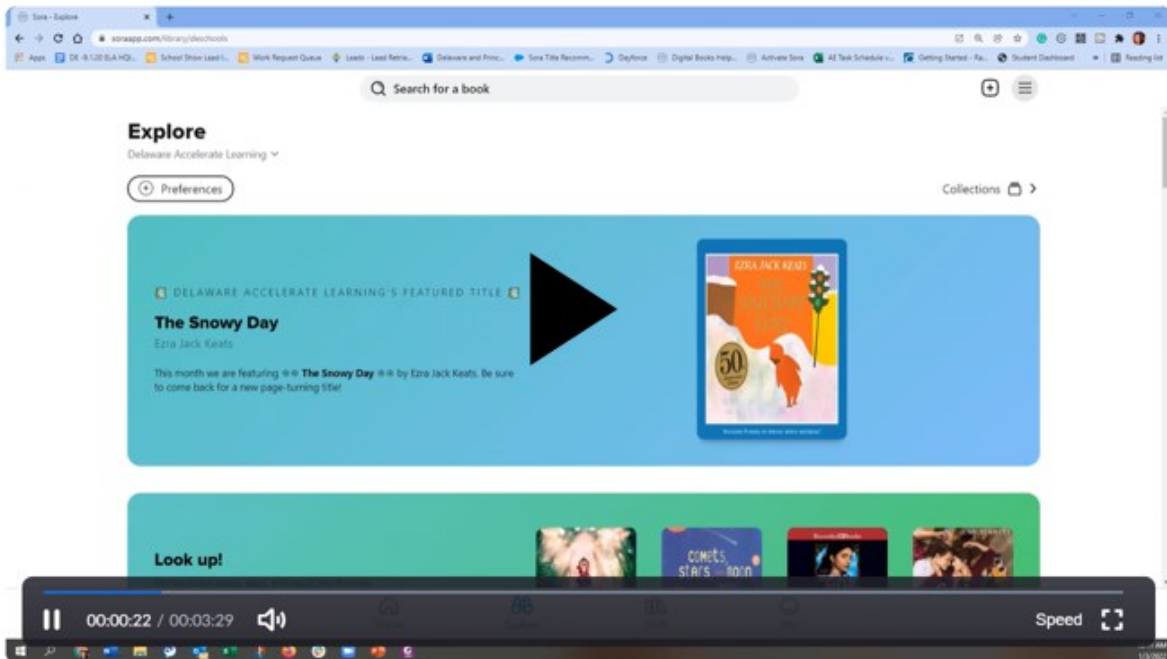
Sora - Explore

soraapp.com/library/deschools

Apps DE-9.120 ELA HQI... School Show Lead I... Work Request Queue Leads - Lead Retrie... Delaware and Princ... Sora Title Recomm... Dayforce Digital Books Help... Activate Sora AE Task Schedule v... Getting Started - Ra... Student Dashboard Reading list

Search for a book

Explore

Delaware Accelerate Learning

Preferences

Collections

DELAWARE ACCELERATE LEARNING'S FEATURED TITLE

The Snowy Day

Ezra Jack Keats

This month we are featuring The Snowy Day by Ezra Jack Keats. Be sure to come back for a new page-turning title!

EZRA JACK KEATS

THE SNOWY DAY

50

Look up!

COMETS, STARS, MOON

00:00:22 / 00:03:29

Speed